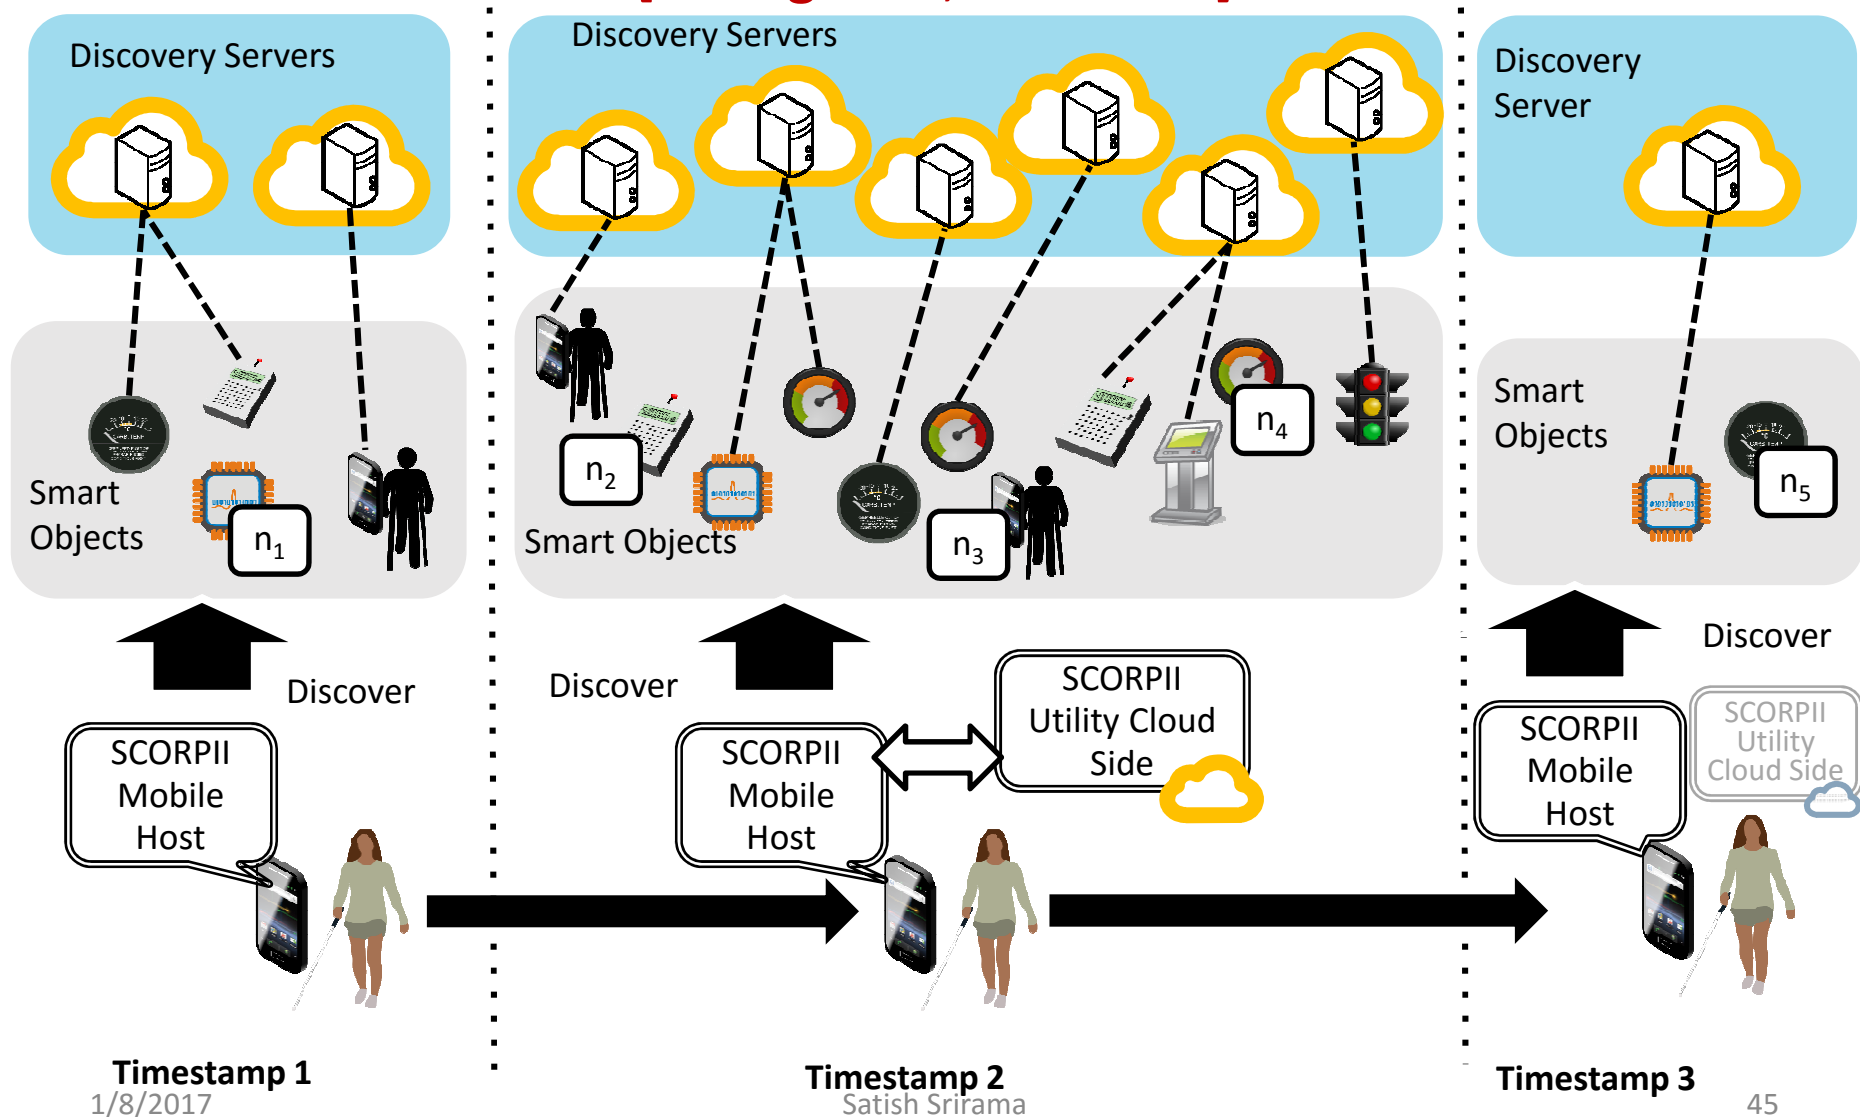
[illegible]

Discovery Servers

Smart Objects

$n_1$

Discover

SCORPII Mobile Host

Timestamp 1

Discovery Servers

$n_2$

Smart Objects

$n_3$

$n_4$

Discover

SCORPII Utility Cloud Side

SCORPII Mobile Host

Timestamp 2

Discovery Server

Smart Objects

$n_5$

Discover

SCORPII Mobile Host

SCORPII Utility Cloud Side

Timestamp 3

1/8/2017

Satish Srirama

45